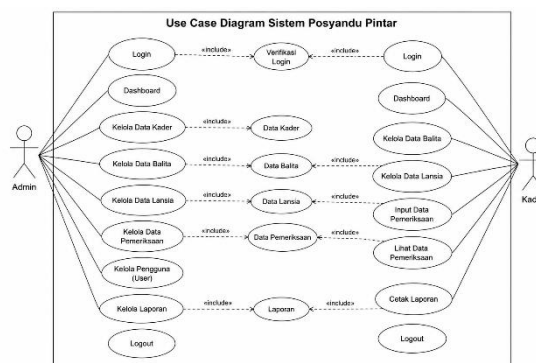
Use Case Diagram Sistem Posyandu Pintar

Admin

Login
«include»
Verifikasi Login
«include»
Login

Dashboard
Dashboard

Kelola Data Kader
«include»
Data Kader

Kelola Data Balita

Kelola Data Balita
«include»
Data Balita
«include»
Kelola Data Lansia

Kelola Data Lansia
«include»
Data Lansia
«include»
Input Data Pemeriksaan

Kelola Data Pemeriksaan
«include»
Data Pemeriksaan
«include»
Lihat Data Pemeriksaan

Kelola Pengguna (User)

Kelola Laporan
«include»
Laporan
«include»
Cetak Laporan

Logout
Logout

Kad